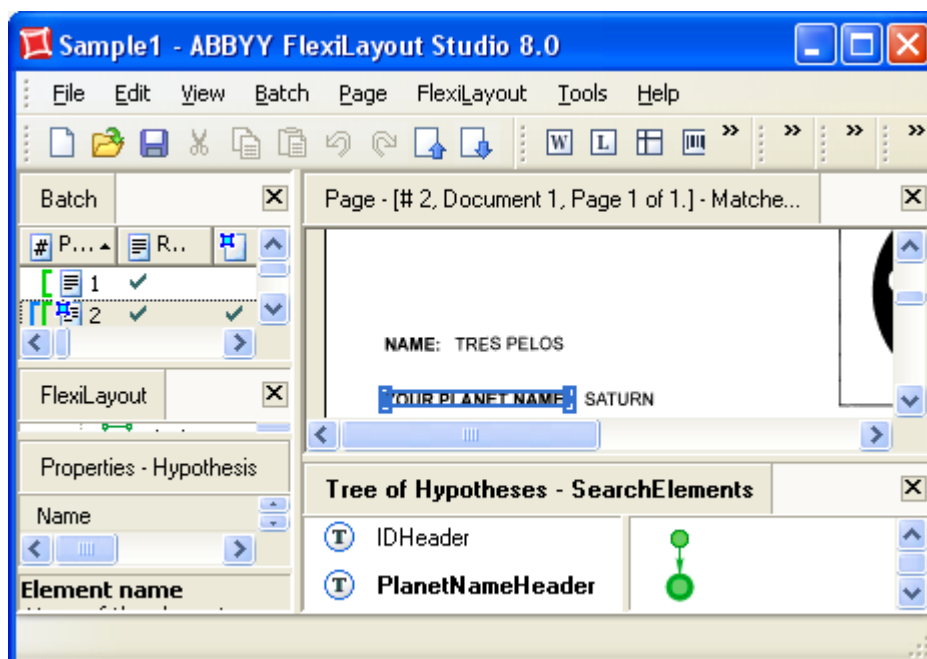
Sample1 - ABBYY FlexiLayout Studio 8.0

File Edit View Batch Page FlexiLayout Tools Help

W L

Batch

# P... R...

1

2

FlexiLayout

Properties - Hypothesis

Name

Element name

Page - [# 2, Document 1, Page 1 of 1.] - Matche...

NAME: TRES PELOS

YOUR PLANET NAME SATURN

Tree of Hypotheses - SearchElements

IDHeader

PlanetNameHeader